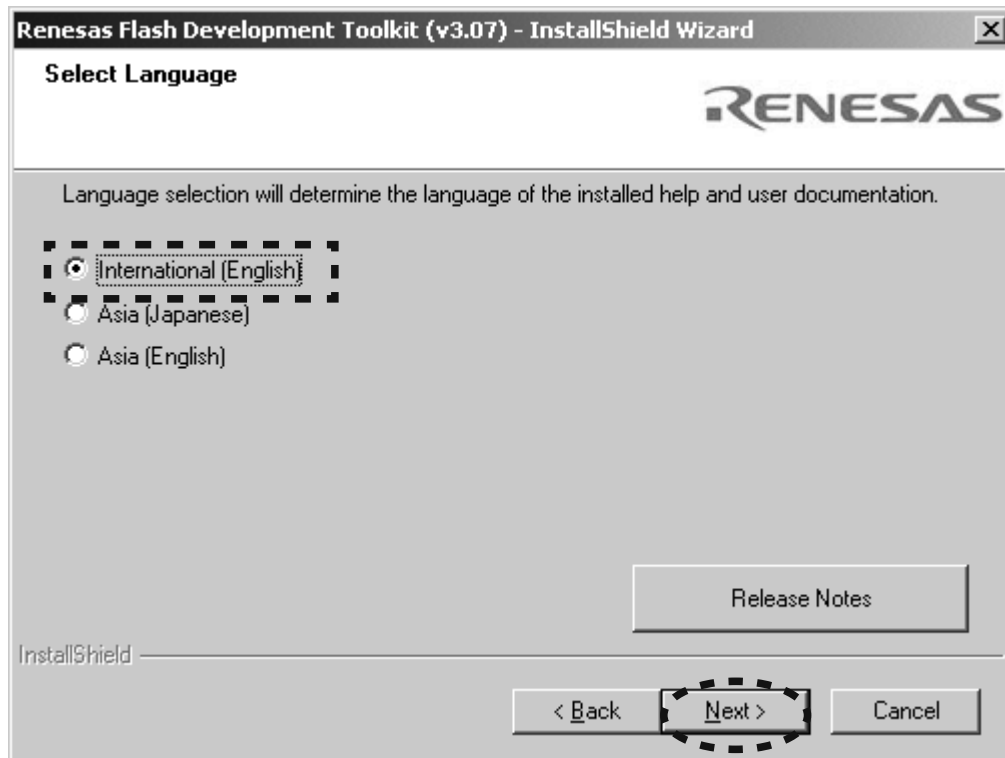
Renesas Flash Development Toolkit (v3.07) - InstallShield Wizard

Select Language

RENESAS

Language selection will determine the language of the installed help and user documentation.

International (English)

Asia (Japanese)

Asia (English)

Release Notes

InstallShield

< Back

Next >

Cancel